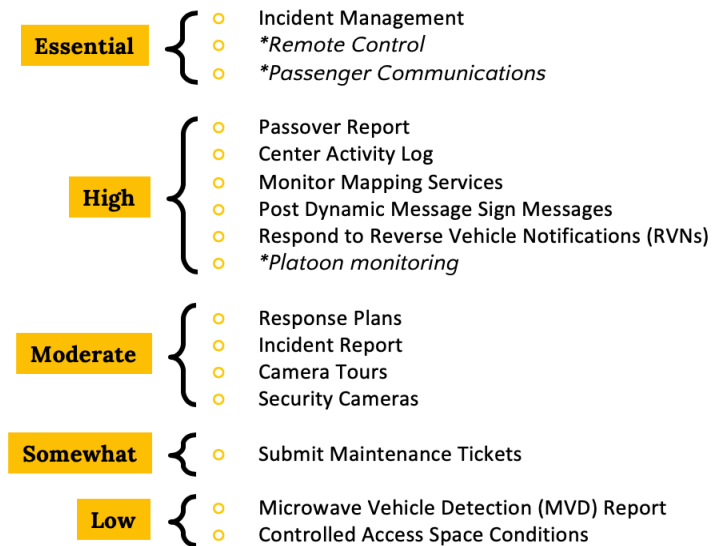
Essential

Incident Management
*Remote Control
*Passenger Communications

High

Passover Report
Center Activity Log
Monitor Mapping Services
Post Dynamic Message Sign Messages
Respond to Reverse Vehicle Notifications (RVNs)
*Platoon monitoring

Moderate

Response Plans
Incident Report
Camera Tours
Security Cameras

Somewhat

Submit Maintenance Tickets

Low

Microwave Vehicle Detection (MVD) Report
Controlled Access Space Conditions